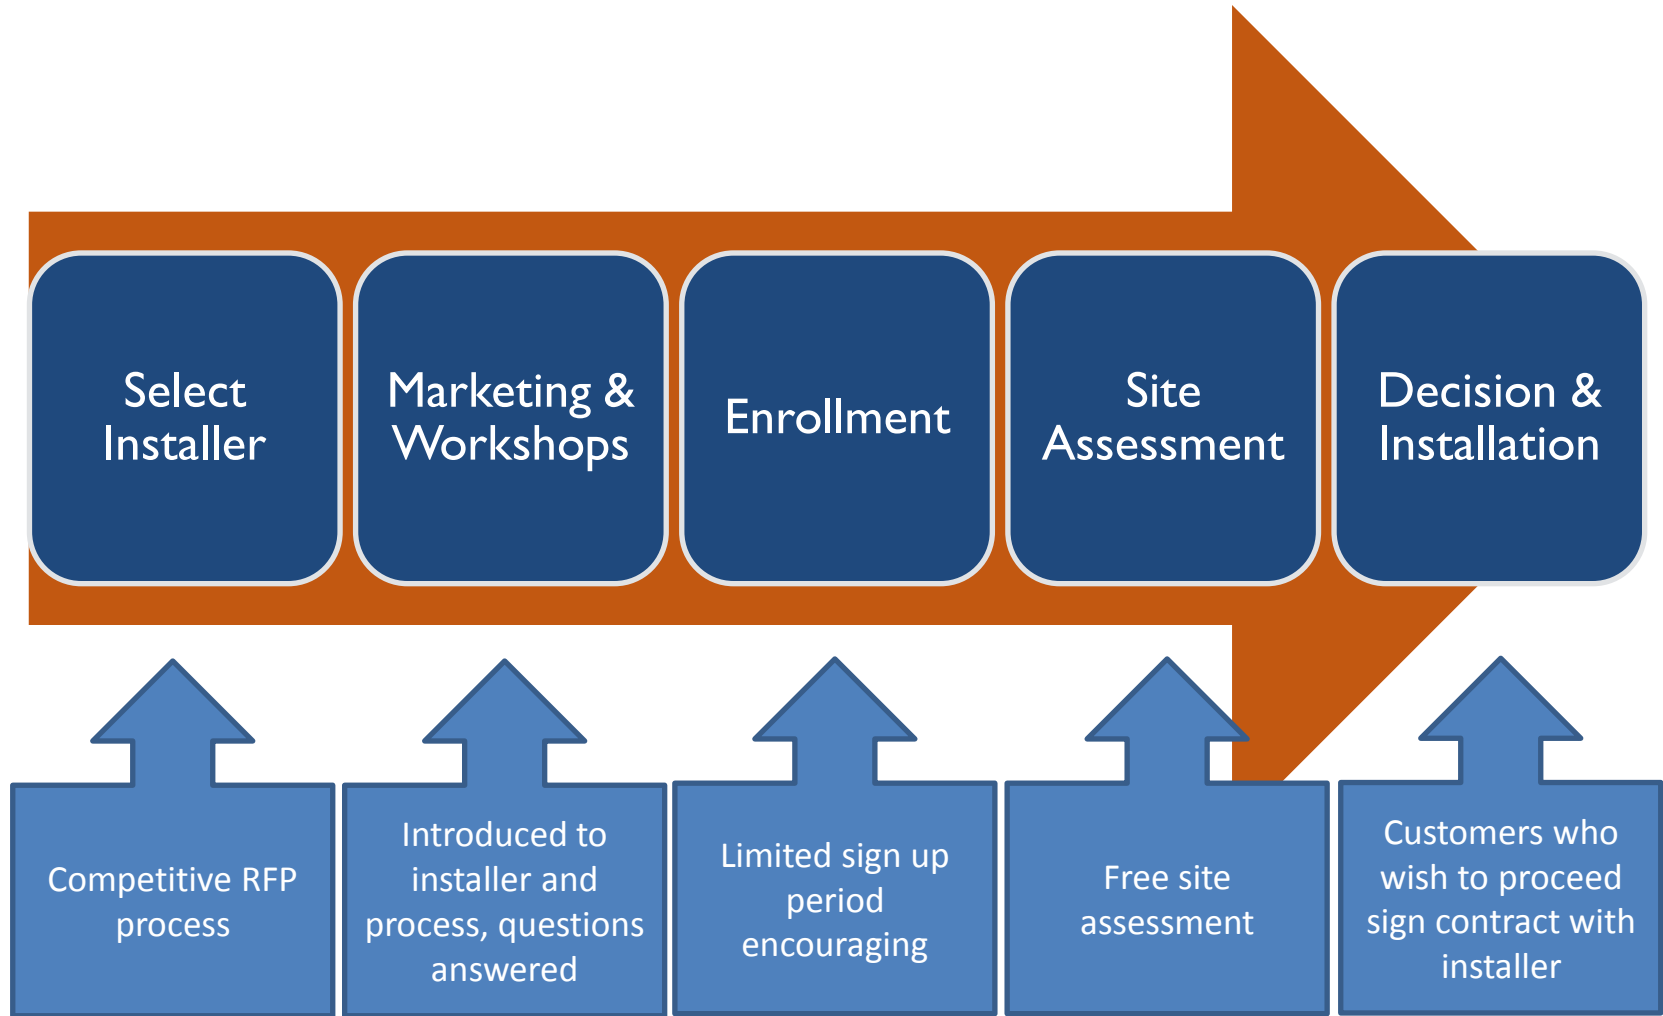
Select Installer

Marketing & Workshops

Enrollment

Site Assessment

Decision & Installation

Competitive RFP process

Introduced to installer and process, questions answered

Limited sign up period encouraging

Free site assessment

Customers who wish to proceed sign contract with installer